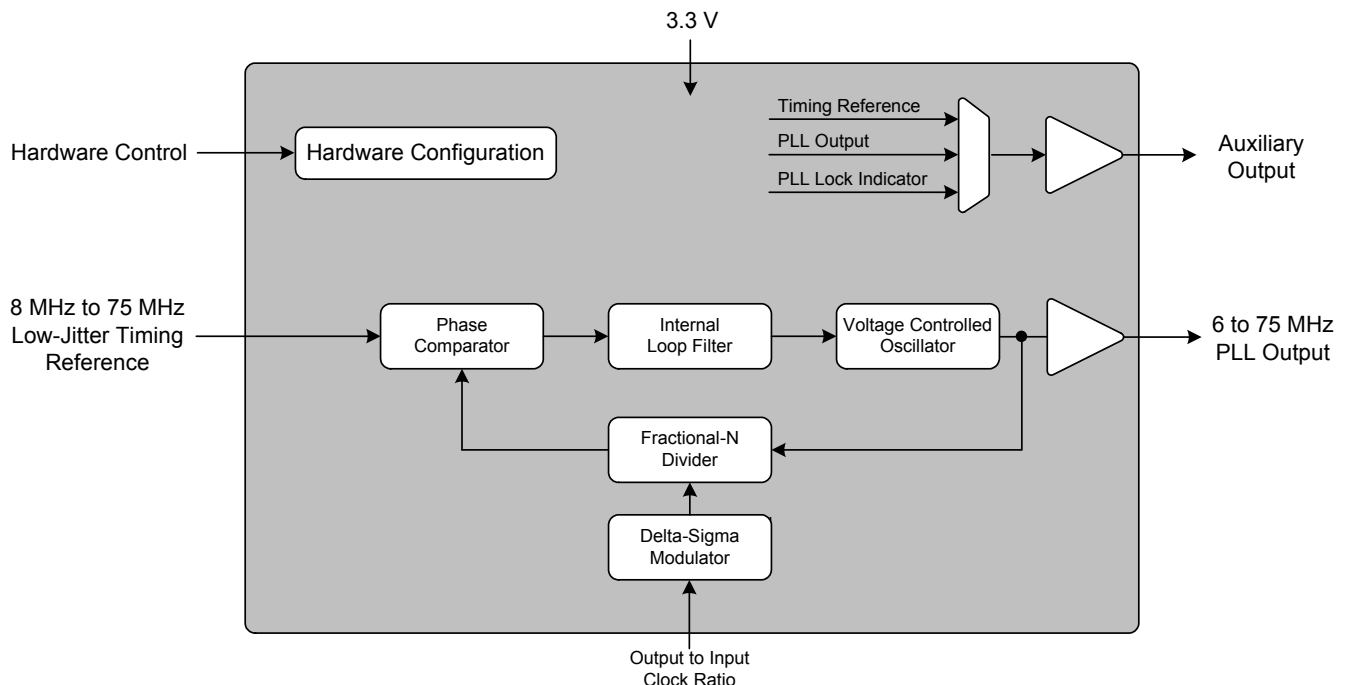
3.3 V

Hardware Control

Hardware Configuration

Timing Reference

PLL Output

PLL Lock Indicator

Auxiliary Output

8 MHz to 75 MHz Low-Jitter Timing Reference

Phase Comparator

Internal Loop Filter

Voltage Controlled Oscillator

6 to 75 MHz PLL Output

Fractional-N Divider

Delta-Sigma Modulator

Output to Input Clock Ratio